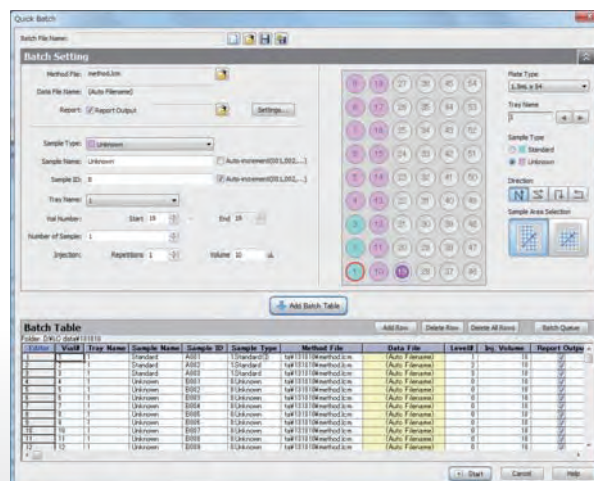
Quick Batch

Batch File Name:

Batch Setting

Method File: method.lcm

Data File Name: [Auto Filename]

Report: Report Output

Settings...

Sample Type: Unknown

Sample Name: Unknown

Auto-increment(001,002,...)

Sample ID: 8

Auto-increment(001,002,...)

Tray Name: 1

Vial Number: Start 19 End 19

Number of Samples: 1

Injection: Repetitions 1 Volume 10 uL

Plate Type
1.5mL x 54

Tray Name
1

Sample Type
Standard
Unknown

Direction

Sample Area Selection

| 7 | 16 | 27 | 36 | 45 | 54 |
|---|---|---|---|---|---|
| 8 | 17 | 26 | 35 | 44 | 53 |
| 7 | 16 | 25 | 34 | 43 | 52 |
| 6 | 15 | 24 | 33 | 42 | 51 |
| 5 | 14 | 23 | 32 | 41 | 50 |
| 4 | 13 | 22 | 31 | 40 | 49 |
| 3 | 12 | 21 | 30 | 39 | 48 |
| 2 | 11 | 20 | 29 | 38 | 47 |
| 1 | 10 | 19 | 28 | 37 | 46 |

Add Batch Table

Batch Table
Folder: D:\fLC data\131010

Add Row Delete Row Delete All Rows Batch Queue

| Editor | Vial# | Tray Name | Sample Name | Sample ID | Sample Type | Method File | Data File | Level# | Inj. Volume | Report Output |
|---|---|---|---|---|---|---|---|---|---|---|
| 1 | 1 | 1 | Standard | A001 | 1:Standard | ta\131010\method.lcm | [Auto Filename] | 1 | 10 | ✓ |
| 2 | 2 | 1 | Standard | A002 | 1:Standard | ta\131010\method.lcm | [Auto Filename] | 2 | 10 | ✓ |
| 3 | 3 | 1 | Standard | A003 | 1:Standard | ta\131010\method.lcm | [Auto Filename] | 3 | 10 | ✓ |
| 4 | 4 | 1 | Unknown | B001 | 0:Unknown | ta\131010\method.lcm | [Auto Filename] | 0 | 10 | ✓ |
| 5 | 5 | 1 | Unknown | B002 | 0:Unknown | ta\131010\method.lcm | [Auto Filename] | 0 | 10 | ✓ |
| 6 | 6 | 1 | Unknown | B003 | 0:Unknown | ta\131010\method.lcm | [Auto Filename] | 0 | 10 | ✓ |
| 7 | 7 | 1 | Unknown | B004 | 0:Unknown | ta\131010\method.lcm | [Auto Filename] | 0 | 10 | ✓ |
| 8 | 8 | 1 | Unknown | B005 | 0:Unknown | ta\131010\method.lcm | [Auto Filename] | 0 | 10 | ✓ |
| 9 | 9 | 1 | Unknown | B006 | 0:Unknown | ta\131010\method.lcm | [Auto Filename] | 0 | 10 | ✓ |
| 10 | 10 | 1 | Unknown | B007 | 0:Unknown | ta\131010\method.lcm | [Auto Filename] | 0 | 10 | ✓ |
| 11 | 11 | 1 | Unknown | B008 | 0:Unknown | ta\131010\method.lcm | [Auto Filename] | 0 | 10 | ✓ |
| 12 | 12 | 1 | Unknown | B009 | 0:Unknown | ta\131010\method.lcm | [Auto Filename] | 0 | 10 | ✓ |

Start Cancel Help